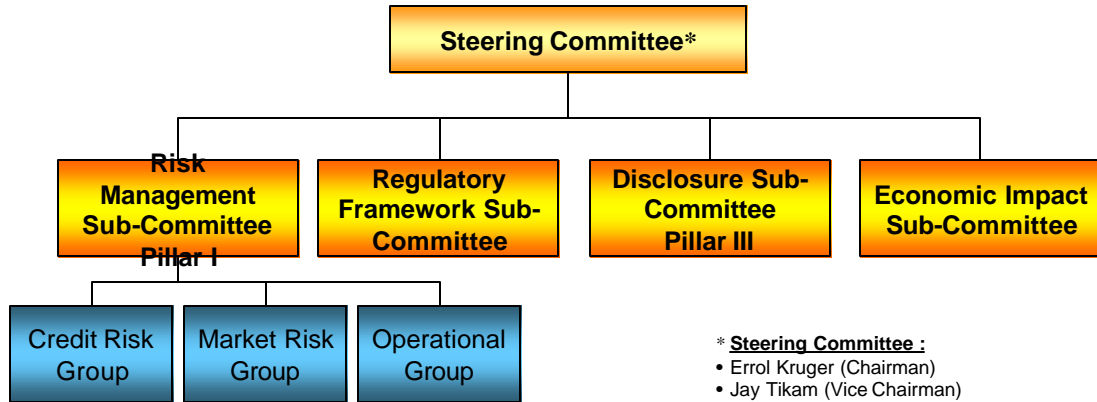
Steering Committee*

Risk Management Sub-Committee Pillar I

Regulatory Framework Sub-Committee

Disclosure Sub-Committee Pillar III

Economic Impact Sub-Committee

Credit Risk Group

Market Risk Group

Operational Group

* **Steering Committee :**
• Errol Kruger (Chairman)
• Jay Tikam (Vice Chairman)